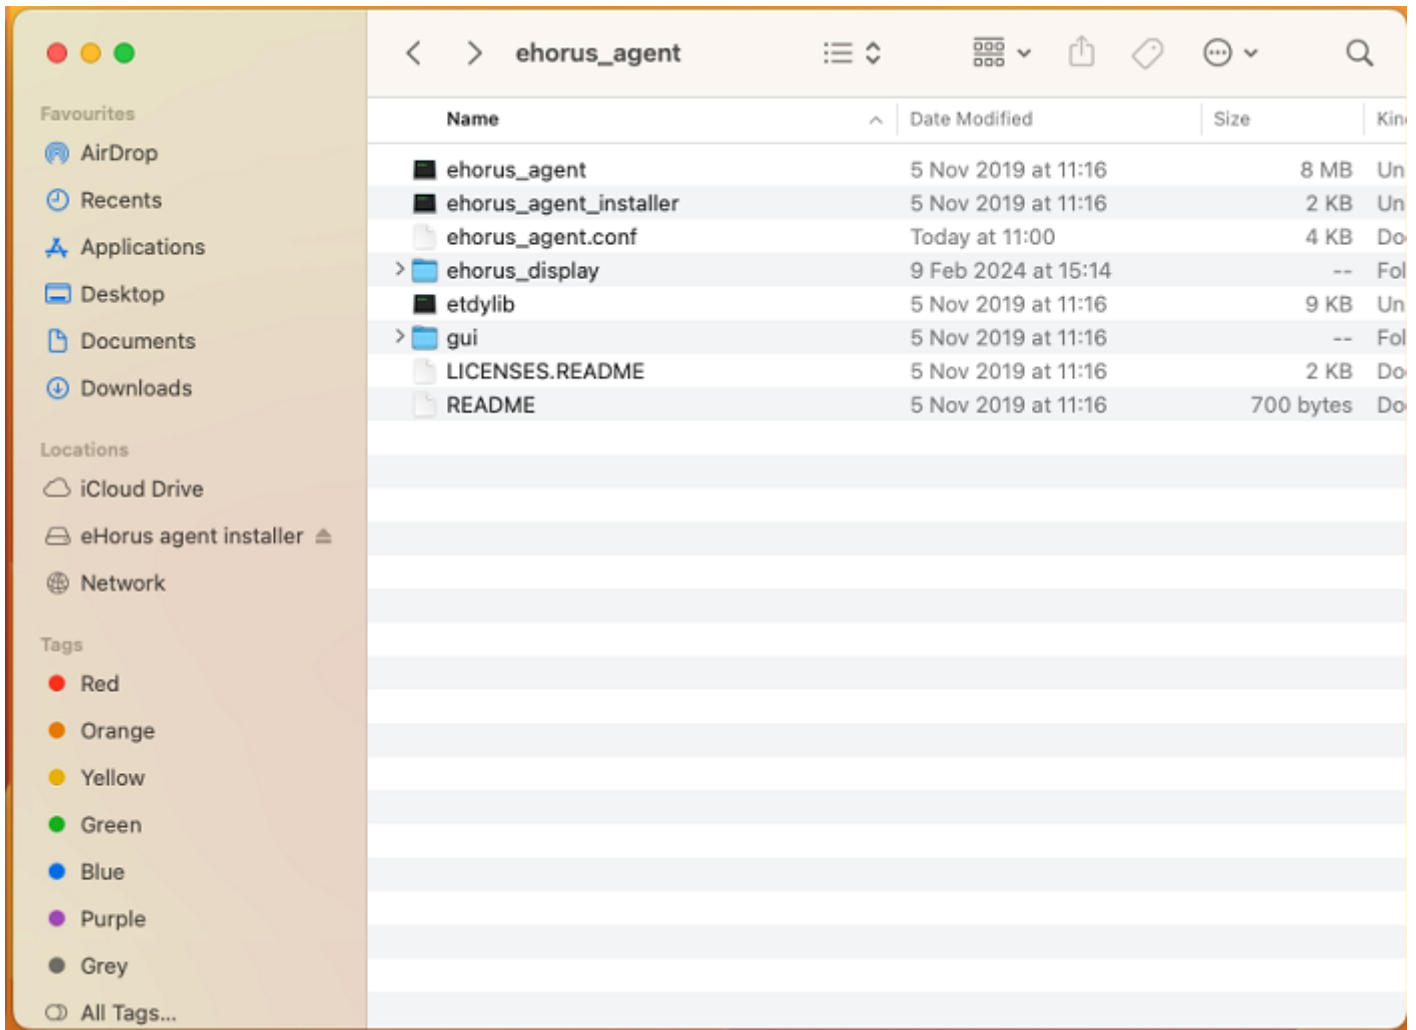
ehorus_agent

Favourites
AirDrop
Recents
Applications
Desktop
Documents
Downloads

Locations
iCloud Drive
eHorus agent installer
Network

Tags
Red
Orange
Yellow
Green
Blue
Purple
Grey
All Tags...

| Name | Date Modified | Size | Kin |
|---|---|---|---|
| ehorus_agent | 5 Nov 2019 at 11:16 | 8 MB | Un |
| ehorus_agent_installer | 5 Nov 2019 at 11:16 | 2 KB | Un |
| ehorus_agent.conf | Today at 11:00 | 4 KB | Do |
| ehorus_display | 9 Feb 2024 at 15:14 | -- | Fol |
| etdylib | 5 Nov 2019 at 11:16 | 9 KB | Un |
| gui | 5 Nov 2019 at 11:16 | -- | Fol |
| LICENSES.README | 5 Nov 2019 at 11:16 | 2 KB | Do |
| README | 5 Nov 2019 at 11:16 | 700 bytes | Do |